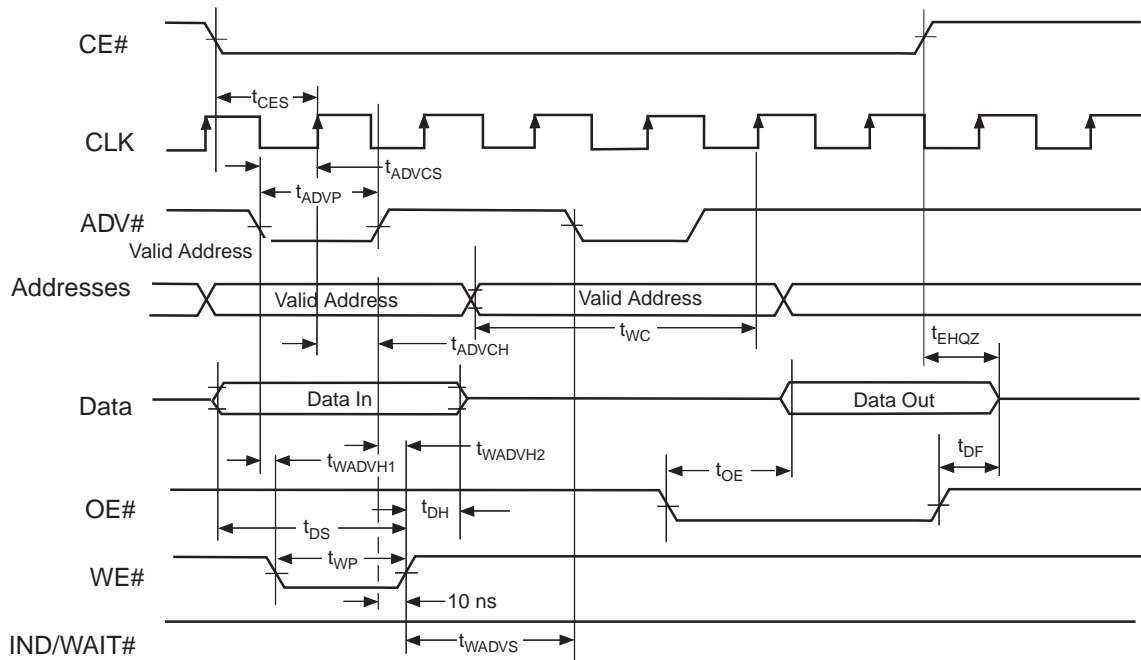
CE#

$t_{CES}$

CLK

$t_{ADVCS}$

$t_{ADVP}$

ADV#

Valid Address

Addresses

Valid Address

Valid Address

$t_{WC}$

$t_{ADVCH}$

$t_{EHQZ}$

Data

Data In

Data Out

$t_{WADVH1}$

$t_{WADVH2}$

$t_{DF}$

$t_{OE}$

OE#

$t_{DS}$

$t_{DH}$

$t_{WP}$

WE#

10 ns

IND/WAIT#

$t_{WADVS}$